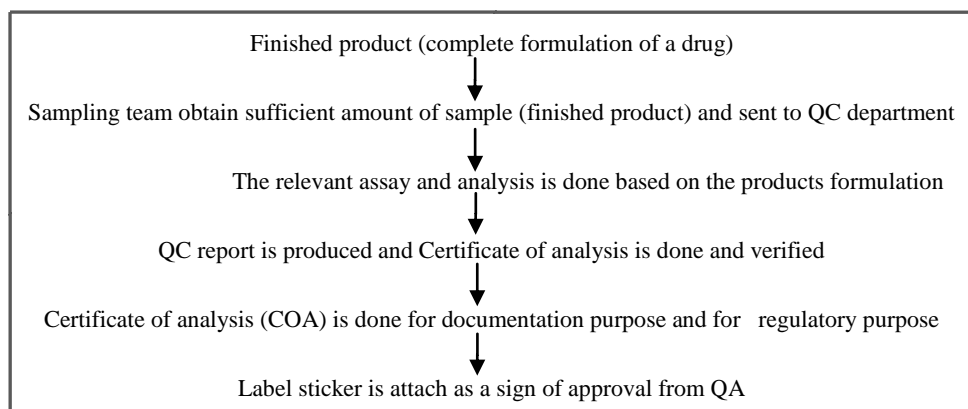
Finished product (complete formulation of a drug)

Sampling team obtain sufficient amount of sample (finished product) and sent to QC department

The relevant assay and analysis is done based on the products formulation

QC report is produced and Certificate of analysis is done and verified

Certificate of analysis (COA) is done for documentation purpose and for regulatory purpose

Label sticker is attach as a sign of approval from QA